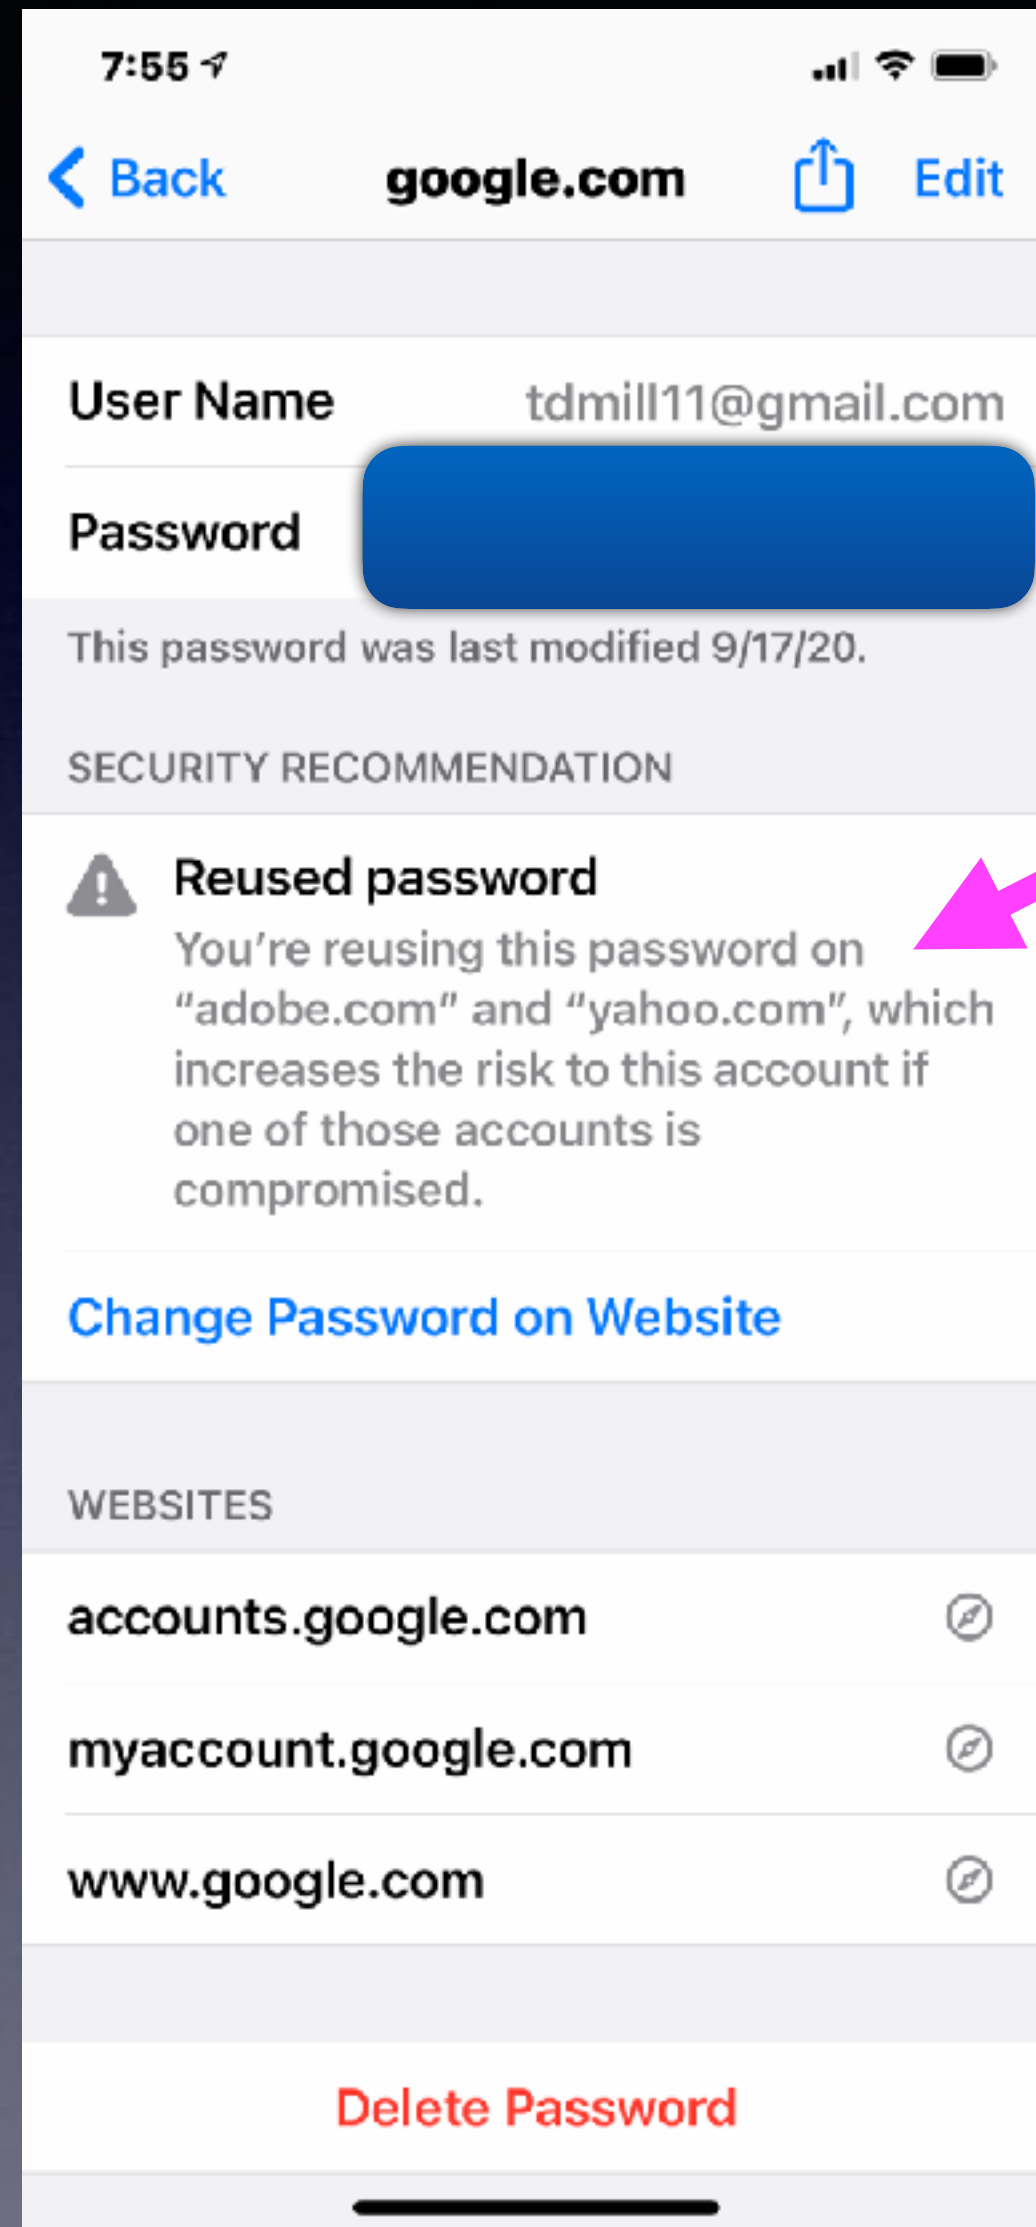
7:55

Back google.com Edit

User Name tdmill11@gmail.com

Password

This password was last modified 9/17/20.

SECURITY RECOMMENDATION

Reused password

You’re reusing this password on “adobe.com” and “yahoo.com”, which increases the risk to this account if one of those accounts is compromised.

Change Password on Website

WEBSITES

accounts.google.com

myaccount.google.com

www.google.com

Delete Password